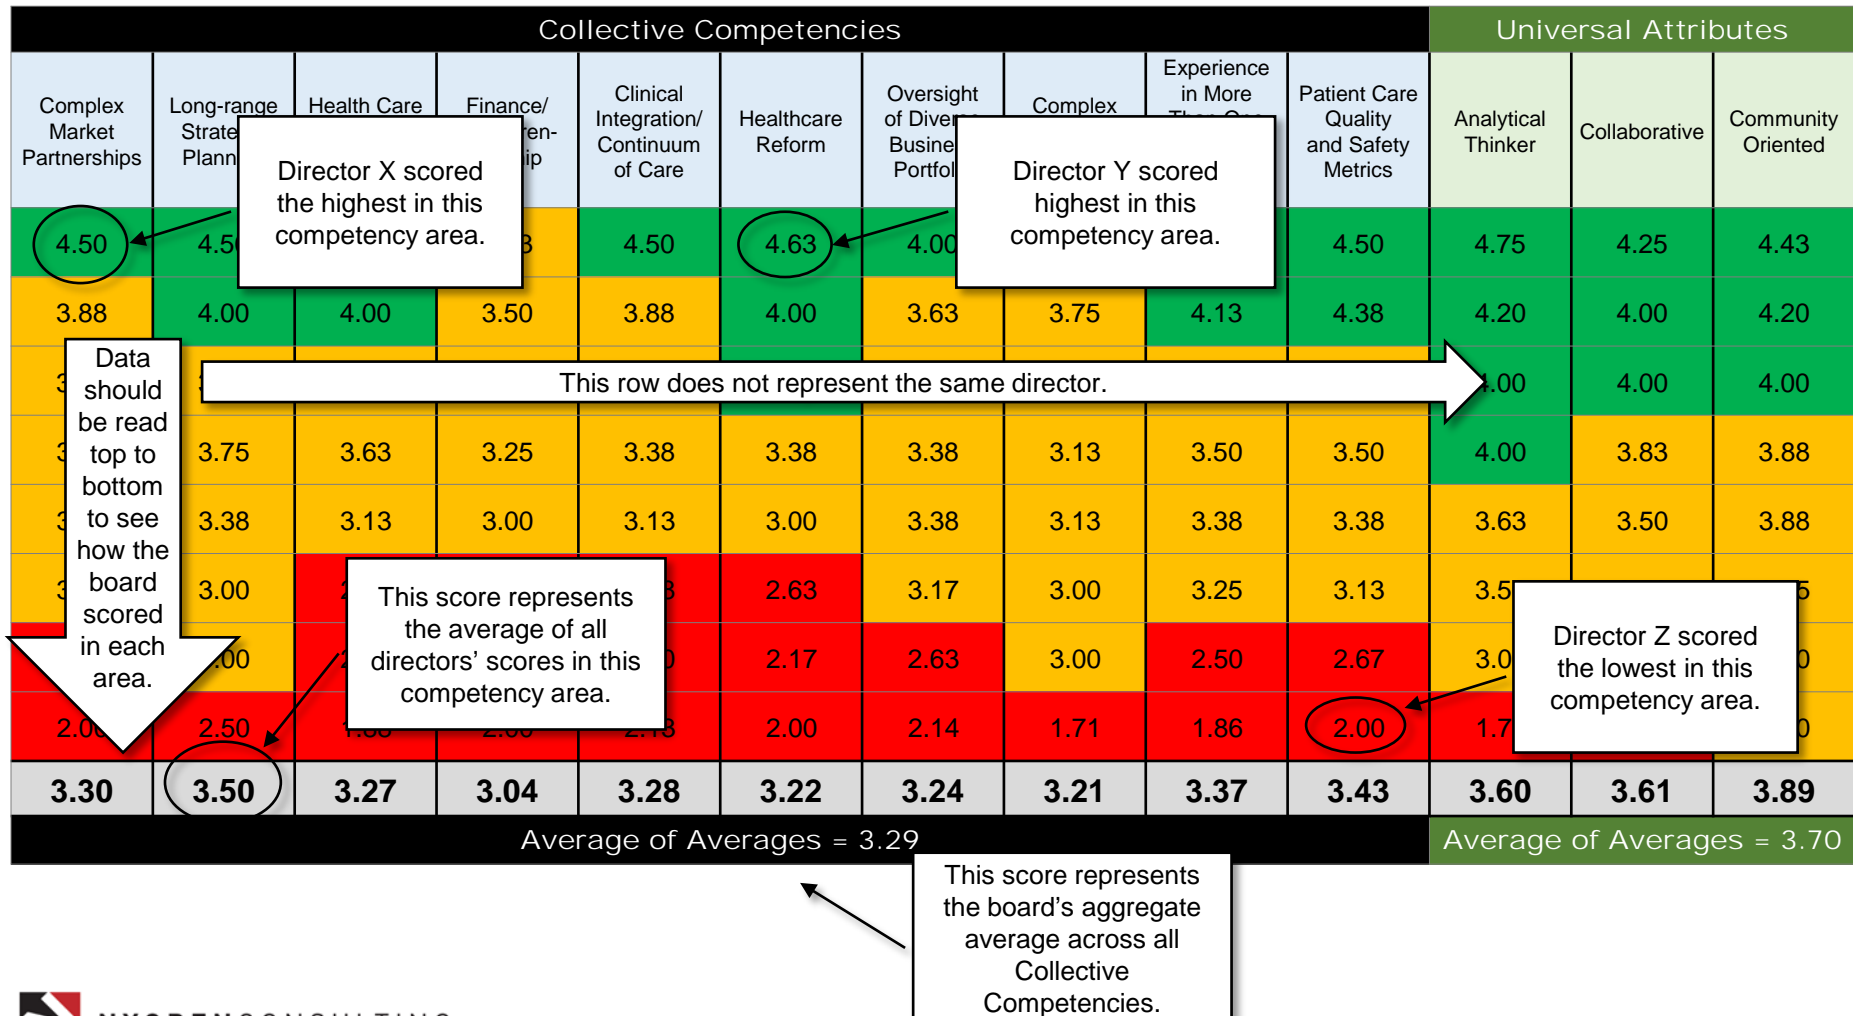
Collective Competencies

Universal Attributes

| Complex Market Partnerships | Long-range Strate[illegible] Plann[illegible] | Health Care | Finance/ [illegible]ren-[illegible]ip | Clinical Integration/ Continuum of Care | Healthcare Reform | Oversight of Dive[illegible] Busine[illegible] Portfol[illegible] | Complex | Experience in More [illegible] | Patient Care Quality and Safety Metrics | Analytical Thinker | Collaborative | Community Oriented |
|---|---|---|---|---|---|---|---|---|---|---|---|---|
| 4.50 | 4.5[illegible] | | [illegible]3 | 4.50 | 4.63 | 4.00 | | | 4.50 | 4.75 | 4.25 | 4.43 |
| 3.88 | 4.00 | 4.00 | 3.50 | 3.88 | 4.00 | 3.63 | 3.75 | 4.13 | 4.38 | 4.20 | 4.00 | 4.20 |
| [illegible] | | | | | | | | | | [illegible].00 | 4.00 | 4.00 |
| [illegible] | 3.75 | 3.63 | 3.25 | 3.38 | 3.38 | 3.38 | 3.13 | 3.50 | 3.50 | 4.00 | 3.83 | 3.88 |
| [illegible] | 3.38 | 3.13 | 3.00 | 3.13 | 3.00 | 3.38 | 3.13 | 3.38 | 3.38 | 3.63 | 3.50 | 3.88 |
| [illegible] | 3.00 | | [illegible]3 | | 2.63 | 3.17 | 3.00 | 3.25 | 3.13 | 3.5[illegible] | | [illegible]5 |
| | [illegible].00 | | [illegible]0 | | 2.17 | 2.63 | 3.00 | 2.50 | 2.67 | 3.0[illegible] | | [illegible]0 |
| 2.0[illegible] | 2.50 | 1.88 | 2.00 | 2.13 | 2.00 | 2.14 | 1.71 | 1.86 | 2.00 | 1.7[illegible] | | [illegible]0 |
| 3.30 | 3.50 | 3.27 | 3.04 | 3.28 | 3.22 | 3.24 | 3.21 | 3.37 | 3.43 | 3.60 | 3.61 | 3.89 |

Average of Averages = 3.29

Average of Averages = 3.70

Director X scored the highest in this competency area.

Director Y scored highest in this competency area.

This row does not represent the same director.

Data should be read top to bottom to see how the board scored in each area.

This score represents the average of all directors' scores in this competency area.

Director Z scored the lowest in this competency area.

This score represents the board's aggregate average across all Collective Competencies.

NYGREN CONSULTING